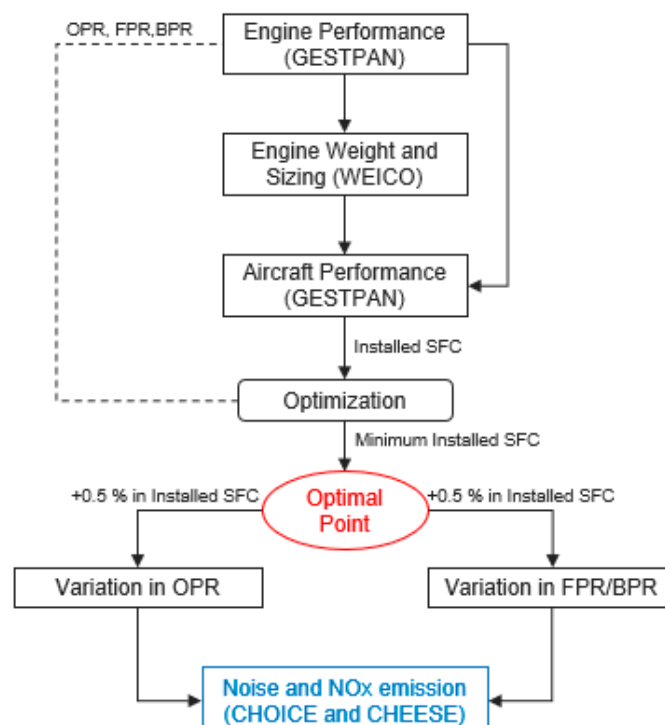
OPR, FPR,BPR

Engine Performance (GESTPAN)

Engine Weight and Sizing (WEICO)

Aircraft Performance (GESTPAN)

Installed SFC

Optimization

Minimum Installed SFC

+0.5 % in Installed SFC

Optimal Point

+0.5 % in Installed SFC

Variation in OPR

Variation in FPR/BPR

Noise and NOx emission (CHOICE and CHEESE)